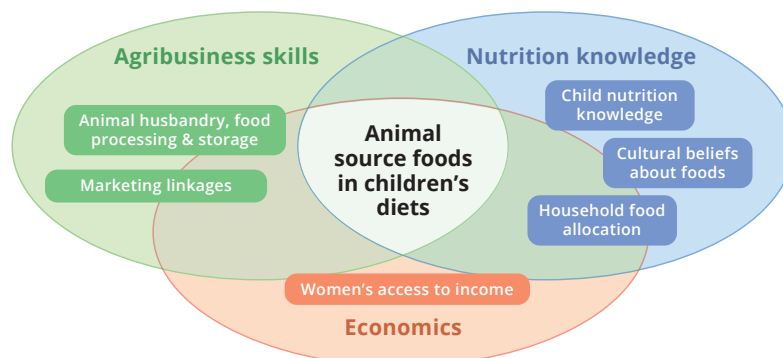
Agribusiness skills

Nutrition knowledge

Animal husbandry, food processing & storage

Marketing linkages

Animal source foods in children's diets

Child nutrition knowledge

Cultural beliefs about foods

Household food allocation

Women's access to income

Economics